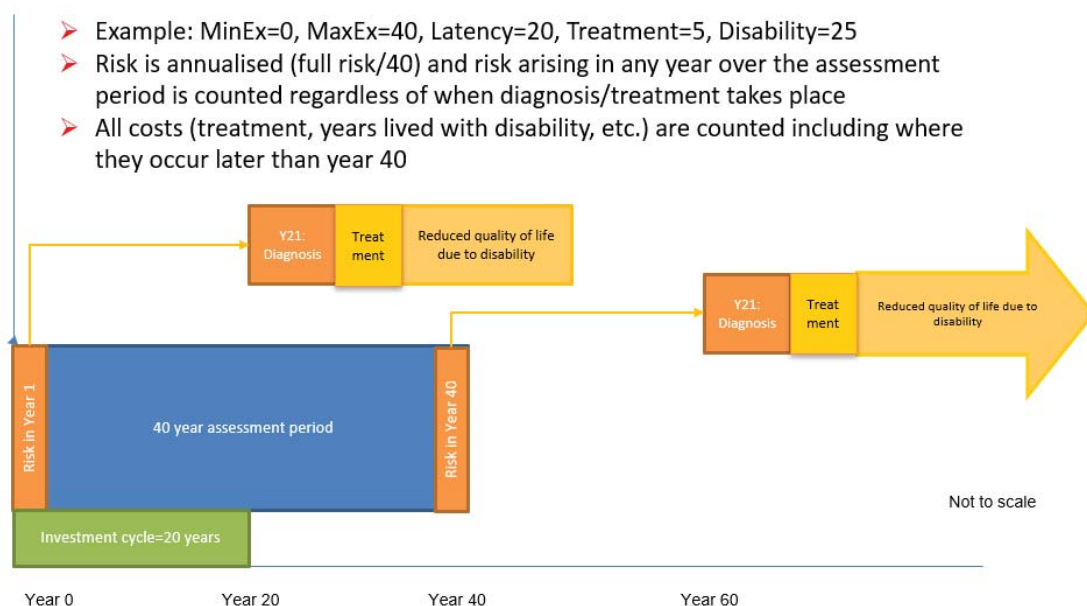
- Example: MinEx=0, MaxEx=40, Latency=20, Treatment=5, Disability=25
- Risk is annualised (full risk/40) and risk arising in any year over the assessment period is counted regardless of when diagnosis/treatment takes place
- All costs (treatment, years lived with disability, etc.) are counted including where they occur later than year 40

Y21: Diagnosis

Treat ment

Reduced quality of life due to disability

Y21: Diagnosis

Treat ment

Reduced quality of life due to disability

Risk in Year 1

40 year assessment period

Risk in Year 40

Not to scale

Investment cycle=20 years

Year 0

Year 20

Year 40

Year 60